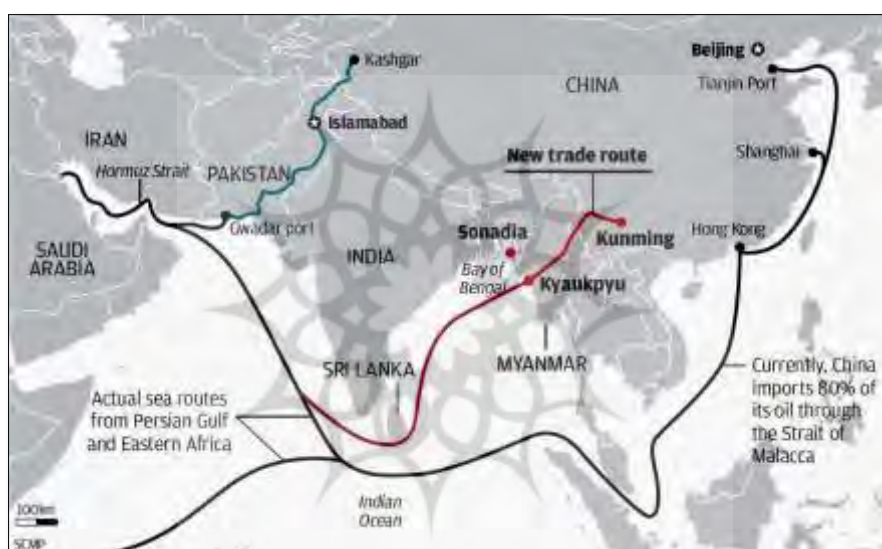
Kashgar

Beijing

Tianjin Port

CHINA

Islamabad

IRAN

Hormuz Strait

PAKISTAN

New trade route

Shanghai

Gwadar port

SAUDI ARABIA

INDIA

Sonadia

Kunming

Hong Kong

Bay of Bengal

Kyaukpyu

MYANMAR

SRI LANKA

Actual sea routes from Persian Gulf and Eastern Africa

Currently, China imports 80% of its oil through the Strait of Malacca

Indian Ocean

100km

SCMP